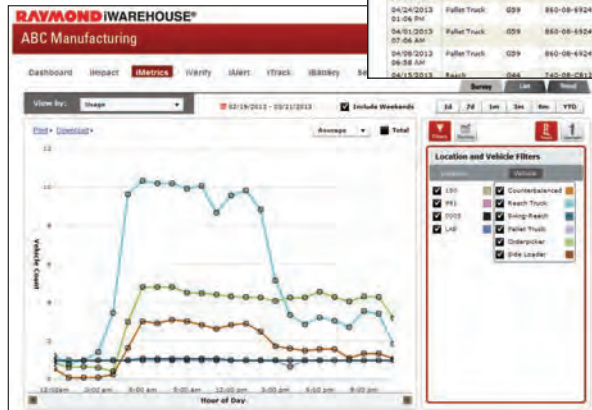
RAYMOND iWAREHOUSE®

ABC Manufacturing

| | | | |
|---|---|---|---|
| 04/24/2013 01:06 PM | Pallet Truck | 059 | 860-08-6924 |
| 04/01/2013 07:06 AM | Pallet Truck | 059 | 860-08-6924 |
| 04/08/2013 06:38 AM | Pallet Truck | 059 | 860-08-6924 |
| 04/15/2013 | Reach | 066 | 740-08-C81 |

Survey List Trend

Dashboard iImpact iMetrics iVerify iAlert iTrack iBattery Se

View by: Usage

02/19/2013 - 03/21/2013 Include Weekends 1d 7d 1m 3m 6m YTD

Print Download Average Total

Vehicle Count

12 10 8 6 4 2

12:00am 3:00 am 6:00 am 9:00 am 12:00 pm 3:00 pm 6:00 pm 9:00 pm

Hour of Day

Location and Vehicle Filters

Location Vehicle

150 Counterbalanced
P81 Reach Truck
5003 Swing-Reach
L48 Pallet Truck
Orderpicker
Side Loader